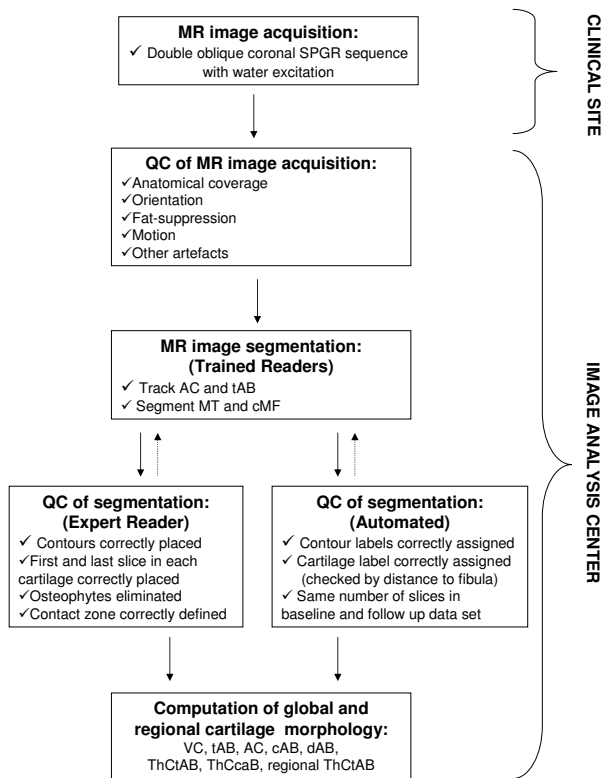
MR image acquisition:
✓ Double oblique coronal SPGR sequence with water excitation

CLINICAL SITE

QC of MR image acquisition:
✓Anatomical coverage
✓Orientation
✓Fat-suppression
✓Motion
✓Other artefacts

MR image segmentation:
(Trained Readers)
✓ Track AC and tAB
✓ Segment MT and cMF

QC of segmentation:
(Expert Reader)
✓ Contours correctly placed
✓First and last slice in each cartilage correctly placed
✓Osteophytes eliminated
✓Contact zone correctly defined

QC of segmentation:
(Automated)
✓ Contour labels correctly assigned
✓ Cartilage label correctly assigned (checked by distance to fibula)
✓ Same number of slices in baseline and follow up data set

Computation of global and regional cartilage morphology:
VC, tAB, AC, cAB, dAB, ThCtAB, ThCcaB, regional ThCtAB

IMAGE ANALYSIS CENTER